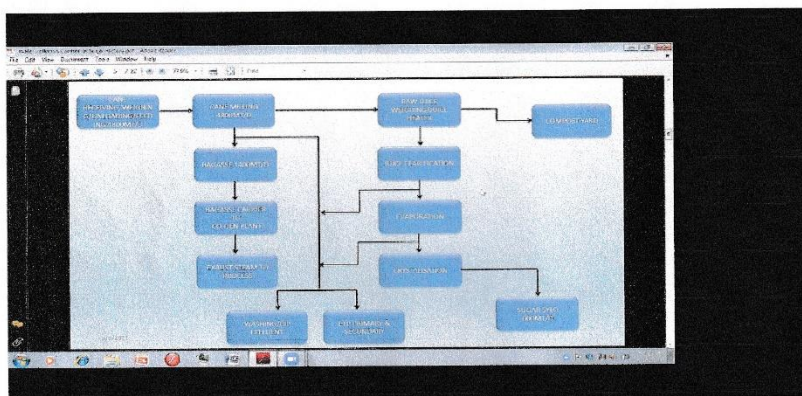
File Edit View Document Tools Window Help

CANE MILLING MODULE

RAW SUGAR WASHING MILL HOUSE

COMPOST YARD

BAGASSE HANDLING

JUICE CLARIFICATION

BAGASSE TO BOILER OF COGEN PLANT

EVAPORATION

CRYSTALLISATION

WASHING OF EFFLUENT

SUGAR AND CHEMICALS

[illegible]